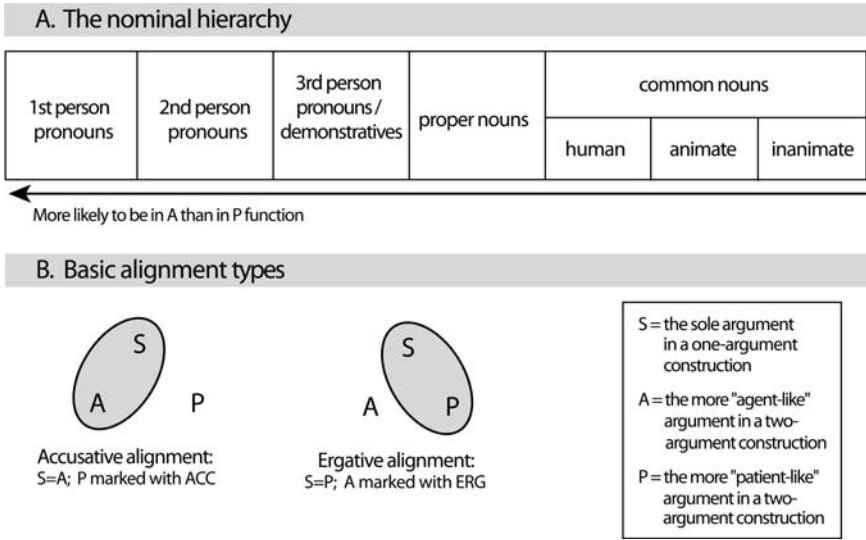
A. The nominal hierarchy

<table>
<tr><td rowspan="2">1st person pronouns</td><td rowspan="2">2nd person pronouns</td><td rowspan="2">3rd person pronouns / demonstratives</td><td rowspan="2">proper nouns</td><td colspan="3">common nouns</td></tr>
<tr><td>human</td><td>animate</td><td>inanimate</td></tr>
</table>

More likely to be in A than in P function

B. Basic alignment types

S
A
P

Accusative alignment:
S=A; P marked with ACC

S
A
P

Ergative alignment:
S=P; A marked with ERG

S = the sole argument in a one-argument construction

A = the more "agent-like" argument in a two-argument construction

P = the more "patient-like" argument in a two-argument construction